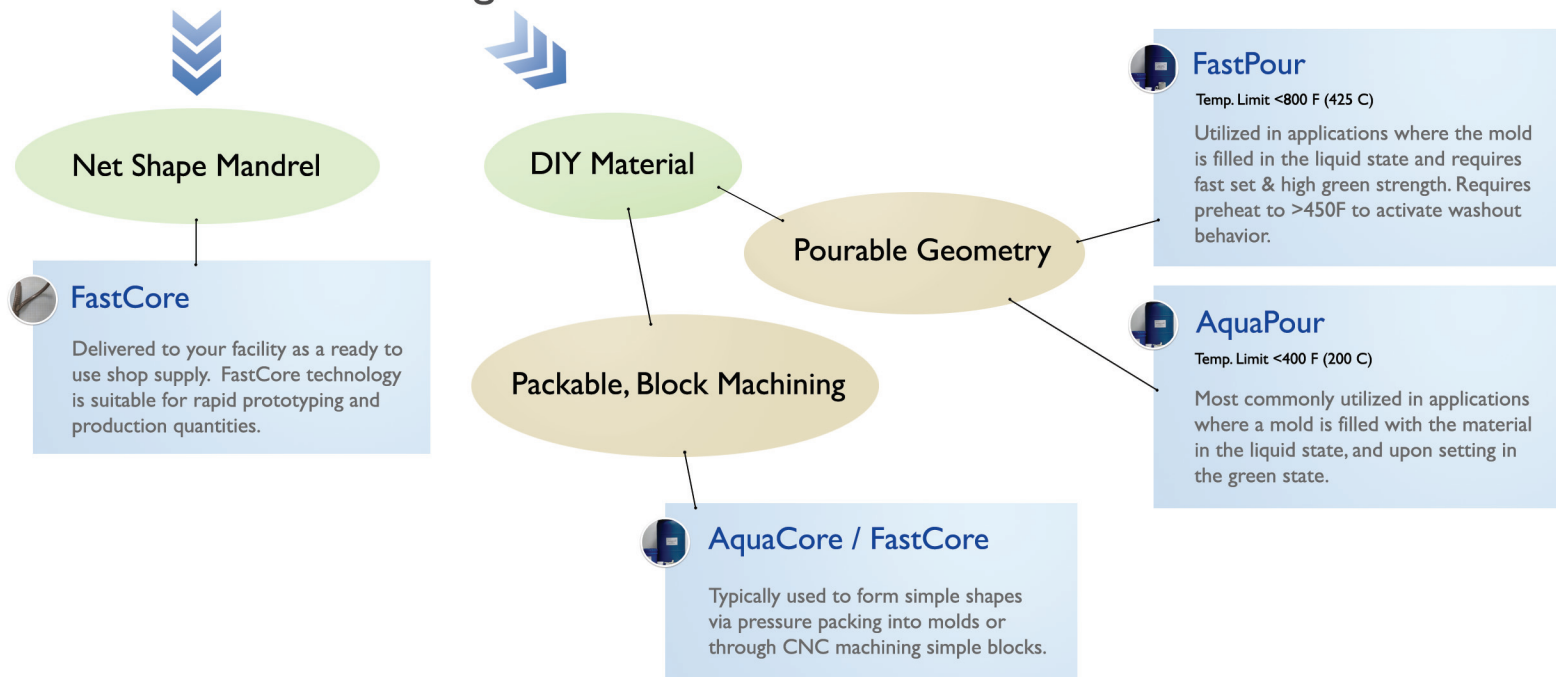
Net Shape Mandrel

FastCore

Delivered to your facility as a ready to use shop supply. FastCore technology is suitable for rapid prototyping and production quantities.

DIY Material

Pourable Geometry

Packable, Block Machining

AquaCore / FastCore

Typically used to form simple shapes via pressure packing into molds or through CNC machining simple blocks.

FastPour

Temp. Limit <800 F (425 C)

Utilized in applications where the mold is filled in the liquid state and requires fast set & high green strength. Requires preheat to >450F to activate washout behavior.

AquaPour

Temp. Limit <400 F (200 C)

Most commonly utilized in applications where a mold is filled with the material in the liquid state, and upon setting in the green state.